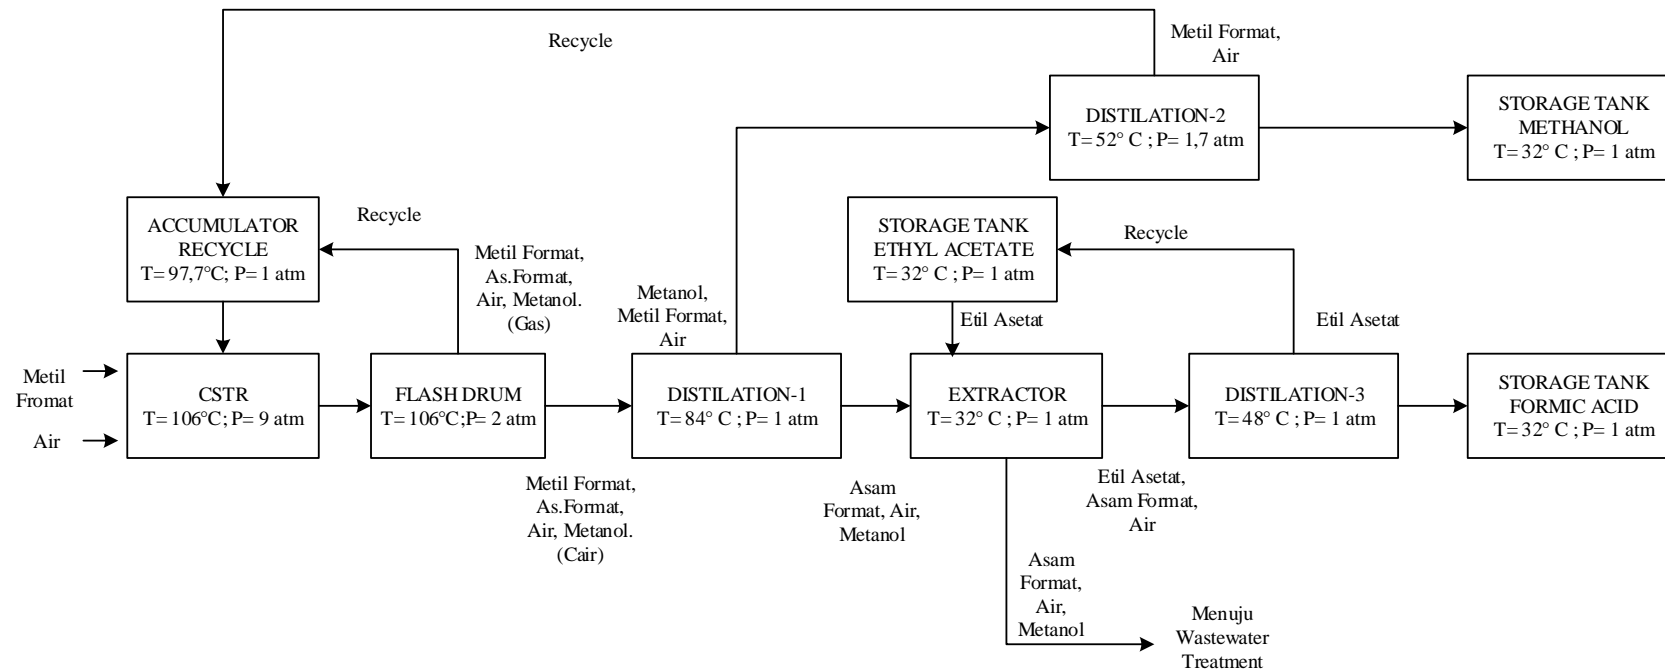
Recycle

Metil Format, Air

DISTILATION-2
T= 52° C ; P= 1,7 atm

STORAGE TANK METHANOL
T= 32° C ; P= 1 atm

ACCUMULATOR RECYCLE
T= 97,7°C; P= 1 atm

Recycle

Metil Format, As.Format, Air, Metanol. (Gas)

STORAGE TANK ETHYL ACETATE
T= 32° C ; P= 1 atm

Recycle

Metanol, Metil Format, Air

Etil Asetat

Etil Asetat

Metil Fromat

Air

CSTR
T= 106°C; P= 9 atm

FLASH DRUM
T= 106°C;P= 2 atm

DISTILATION-1
T= 84° C ; P= 1 atm

EXTRACTOR
T= 32° C ; P= 1 atm

DISTILATION-3
T= 48° C ; P= 1 atm

STORAGE TANK FORMIC ACID
T= 32° C ; P= 1 atm

Metil Format, As.Format, Air, Metanol. (Cair)

Asam Format, Air, Metanol

Etil Asetat, Asam Format, Air

Asam Format, Air, Metanol

Menuju Wastewater Treatment